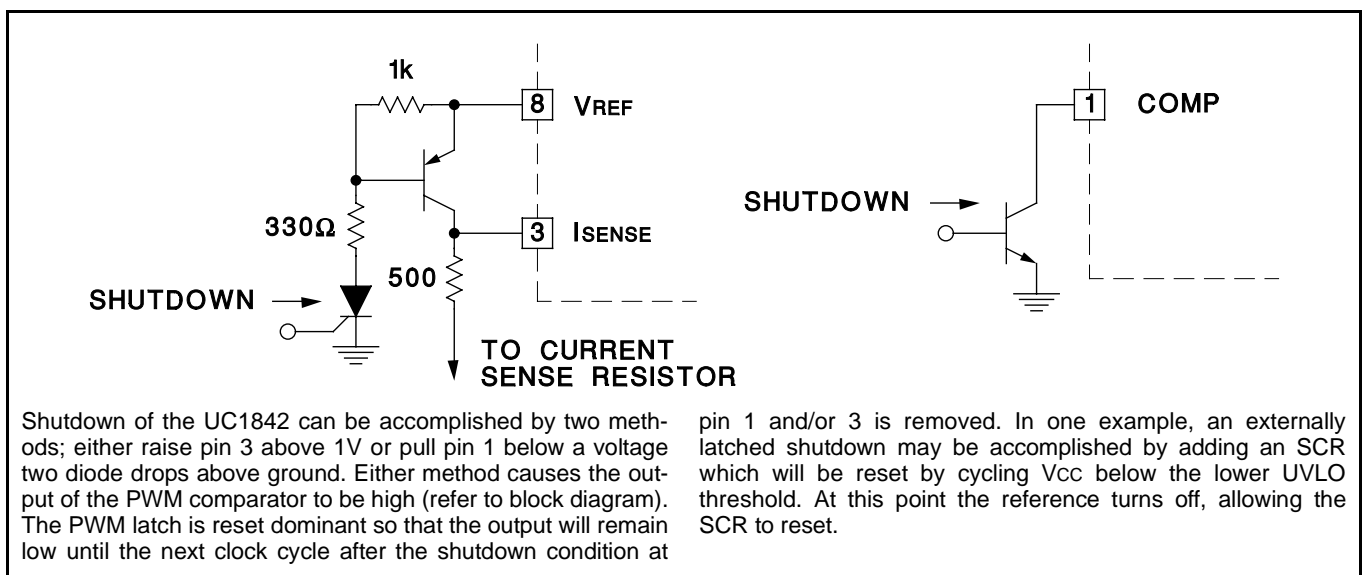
1k

8 VREF

330Ω

3 ISENSE

500

SHUTDOWN

TO CURRENT SENSE RESISTOR

1 COMP

SHUTDOWN

Shutdown of the UC1842 can be accomplished by two methods; either raise pin 3 above 1V or pull pin 1 below a voltage two diode drops above ground. Either method causes the output of the PWM comparator to be high (refer to block diagram). The PWM latch is reset dominant so that the output will remain low until the next clock cycle after the shutdown condition at pin 1 and/or 3 is removed. In one example, an externally latched shutdown may be accomplished by adding an SCR which will be reset by cycling VCC below the lower UVLO threshold. At this point the reference turns off, allowing the SCR to reset.